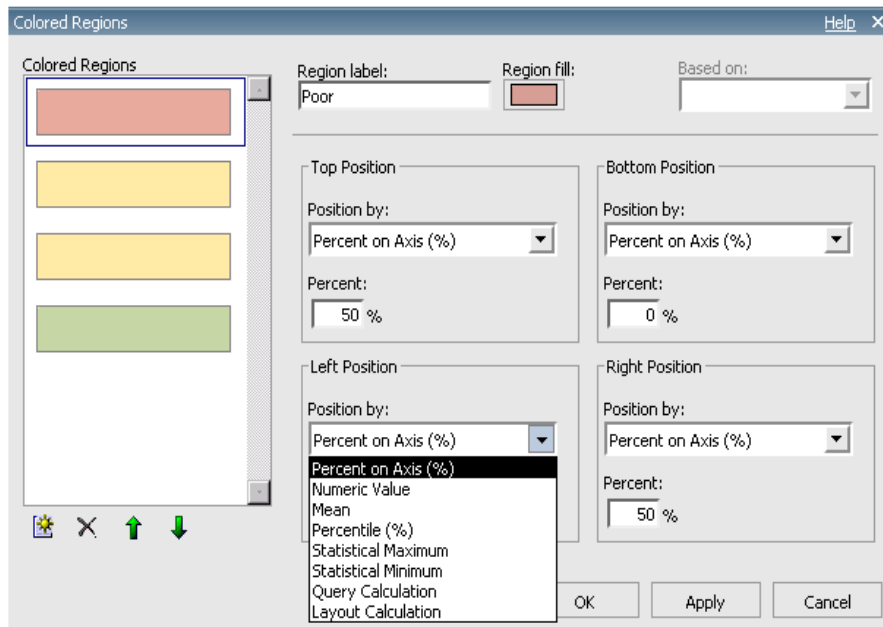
Colored Regions

Help ×

Colored Regions

Region label:
Poor

Region fill:

Based on:

Top Position

Position by:
Percent on Axis (%)

Percent:
50 %

Bottom Position

Position by:
Percent on Axis (%)

Percent:
0 %

Left Position

Position by:
Percent on Axis (%)

Percent on Axis (%)
Numeric Value
Mean
Percentile (%)
Statistical Maximum
Statistical Minimum
Query Calculation
Layout Calculation

Right Position

Position by:
Percent on Axis (%)

Percent:
50 %

OK

Apply

Cancel